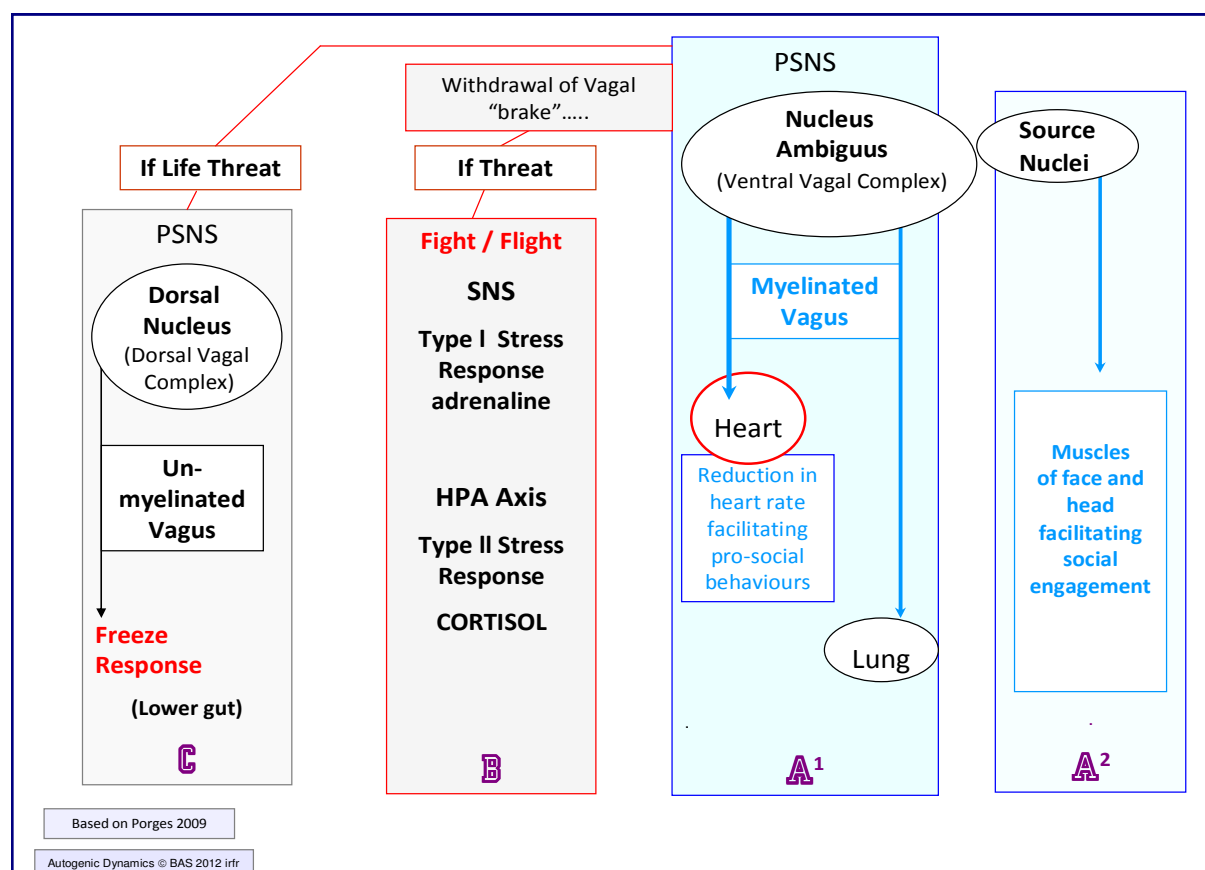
Withdrawal of Vagal "brake"…..

If Life Threat

If Threat

PSNS

Dorsal Nucleus
(Dorsal Vagal Complex)

Un-myelinated Vagus

Freeze Response

(Lower gut)

C

Fight / Flight

SNS

Type I Stress Response adrenaline

HPA Axis

Type II Stress Response

CORTISOL

B

PSNS

Nucleus Ambiguus
(Ventral Vagal Complex)

Myelinated Vagus

Heart

Reduction in heart rate facilitating pro-social behaviours

Lung

$A^1$

Source Nuclei

Muscles of face and head facilitating social engagement

$A^2$

Based on Porges 2009

Autogenic Dynamics © BAS 2012 irfr